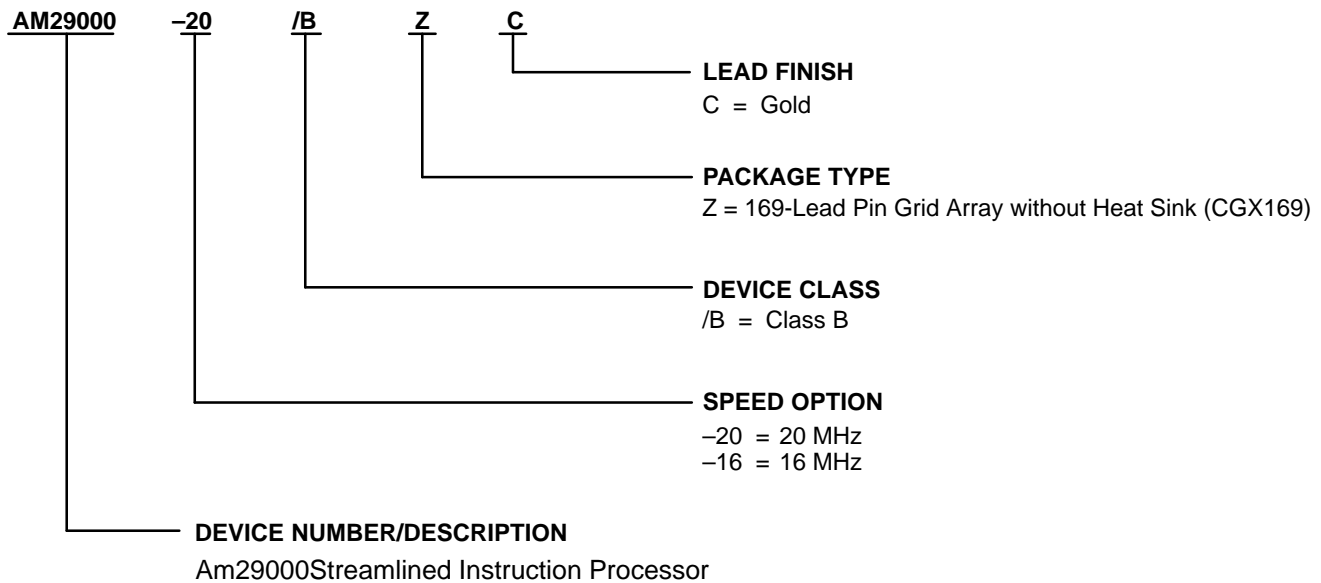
AM29000 –20 /B Z C

LEAD FINISH
C = Gold

PACKAGE TYPE
Z = 169-Lead Pin Grid Array without Heat Sink (CGX169)

DEVICE CLASS
/B = Class B

SPEED OPTION
–20 = 20 MHz
–16 = 16 MHz

DEVICE NUMBER/DESCRIPTION
Am29000Streamlined Instruction Processor